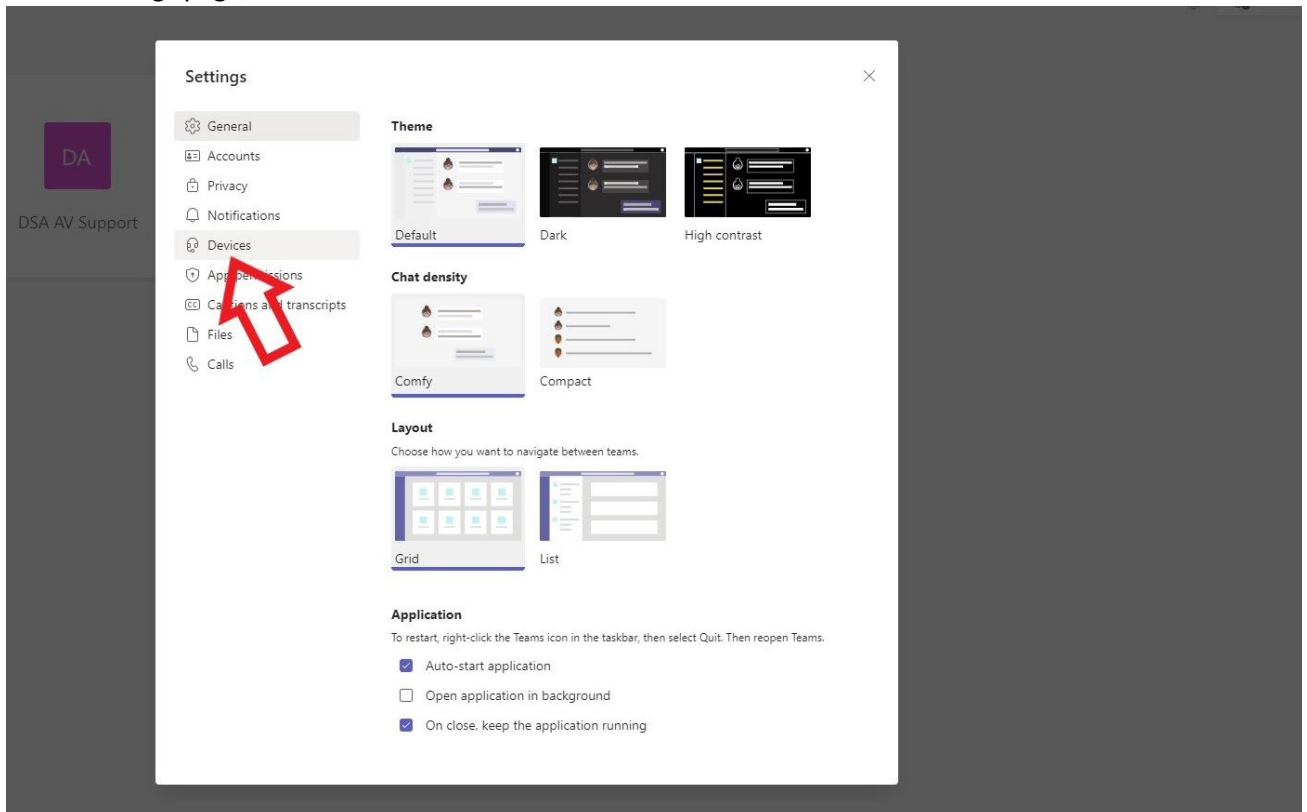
DA

DSA AV Support

Settings

General
Accounts
Privacy
Notifications
Devices
App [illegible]issions
Ca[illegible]ions a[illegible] transcripts
Files
Calls

Theme

Default
Dark
High contrast

Chat density

Comfy
Compact

Layout

Choose how you want to navigate between teams.

Grid
List

Application

To restart, right-click the Teams icon in the taskbar, then select Quit. Then reopen Teams.

Auto-start application
Open application in background
On close, keep the application running